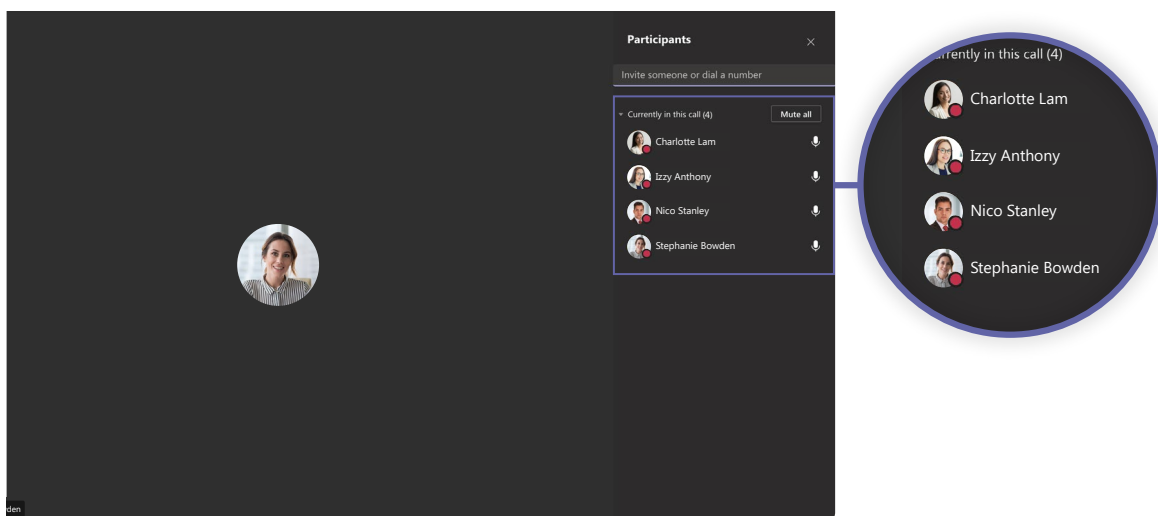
Participants
×
Invite someone or dial a number
Currently in this call (4)
Mute all
Charlotte Lam
Izzy Anthony
Nico Stanley
Stephanie Bowden

urrently in this call (4)
Charlotte Lam
Izzy Anthony
Nico Stanley
Stephanie Bowden

den